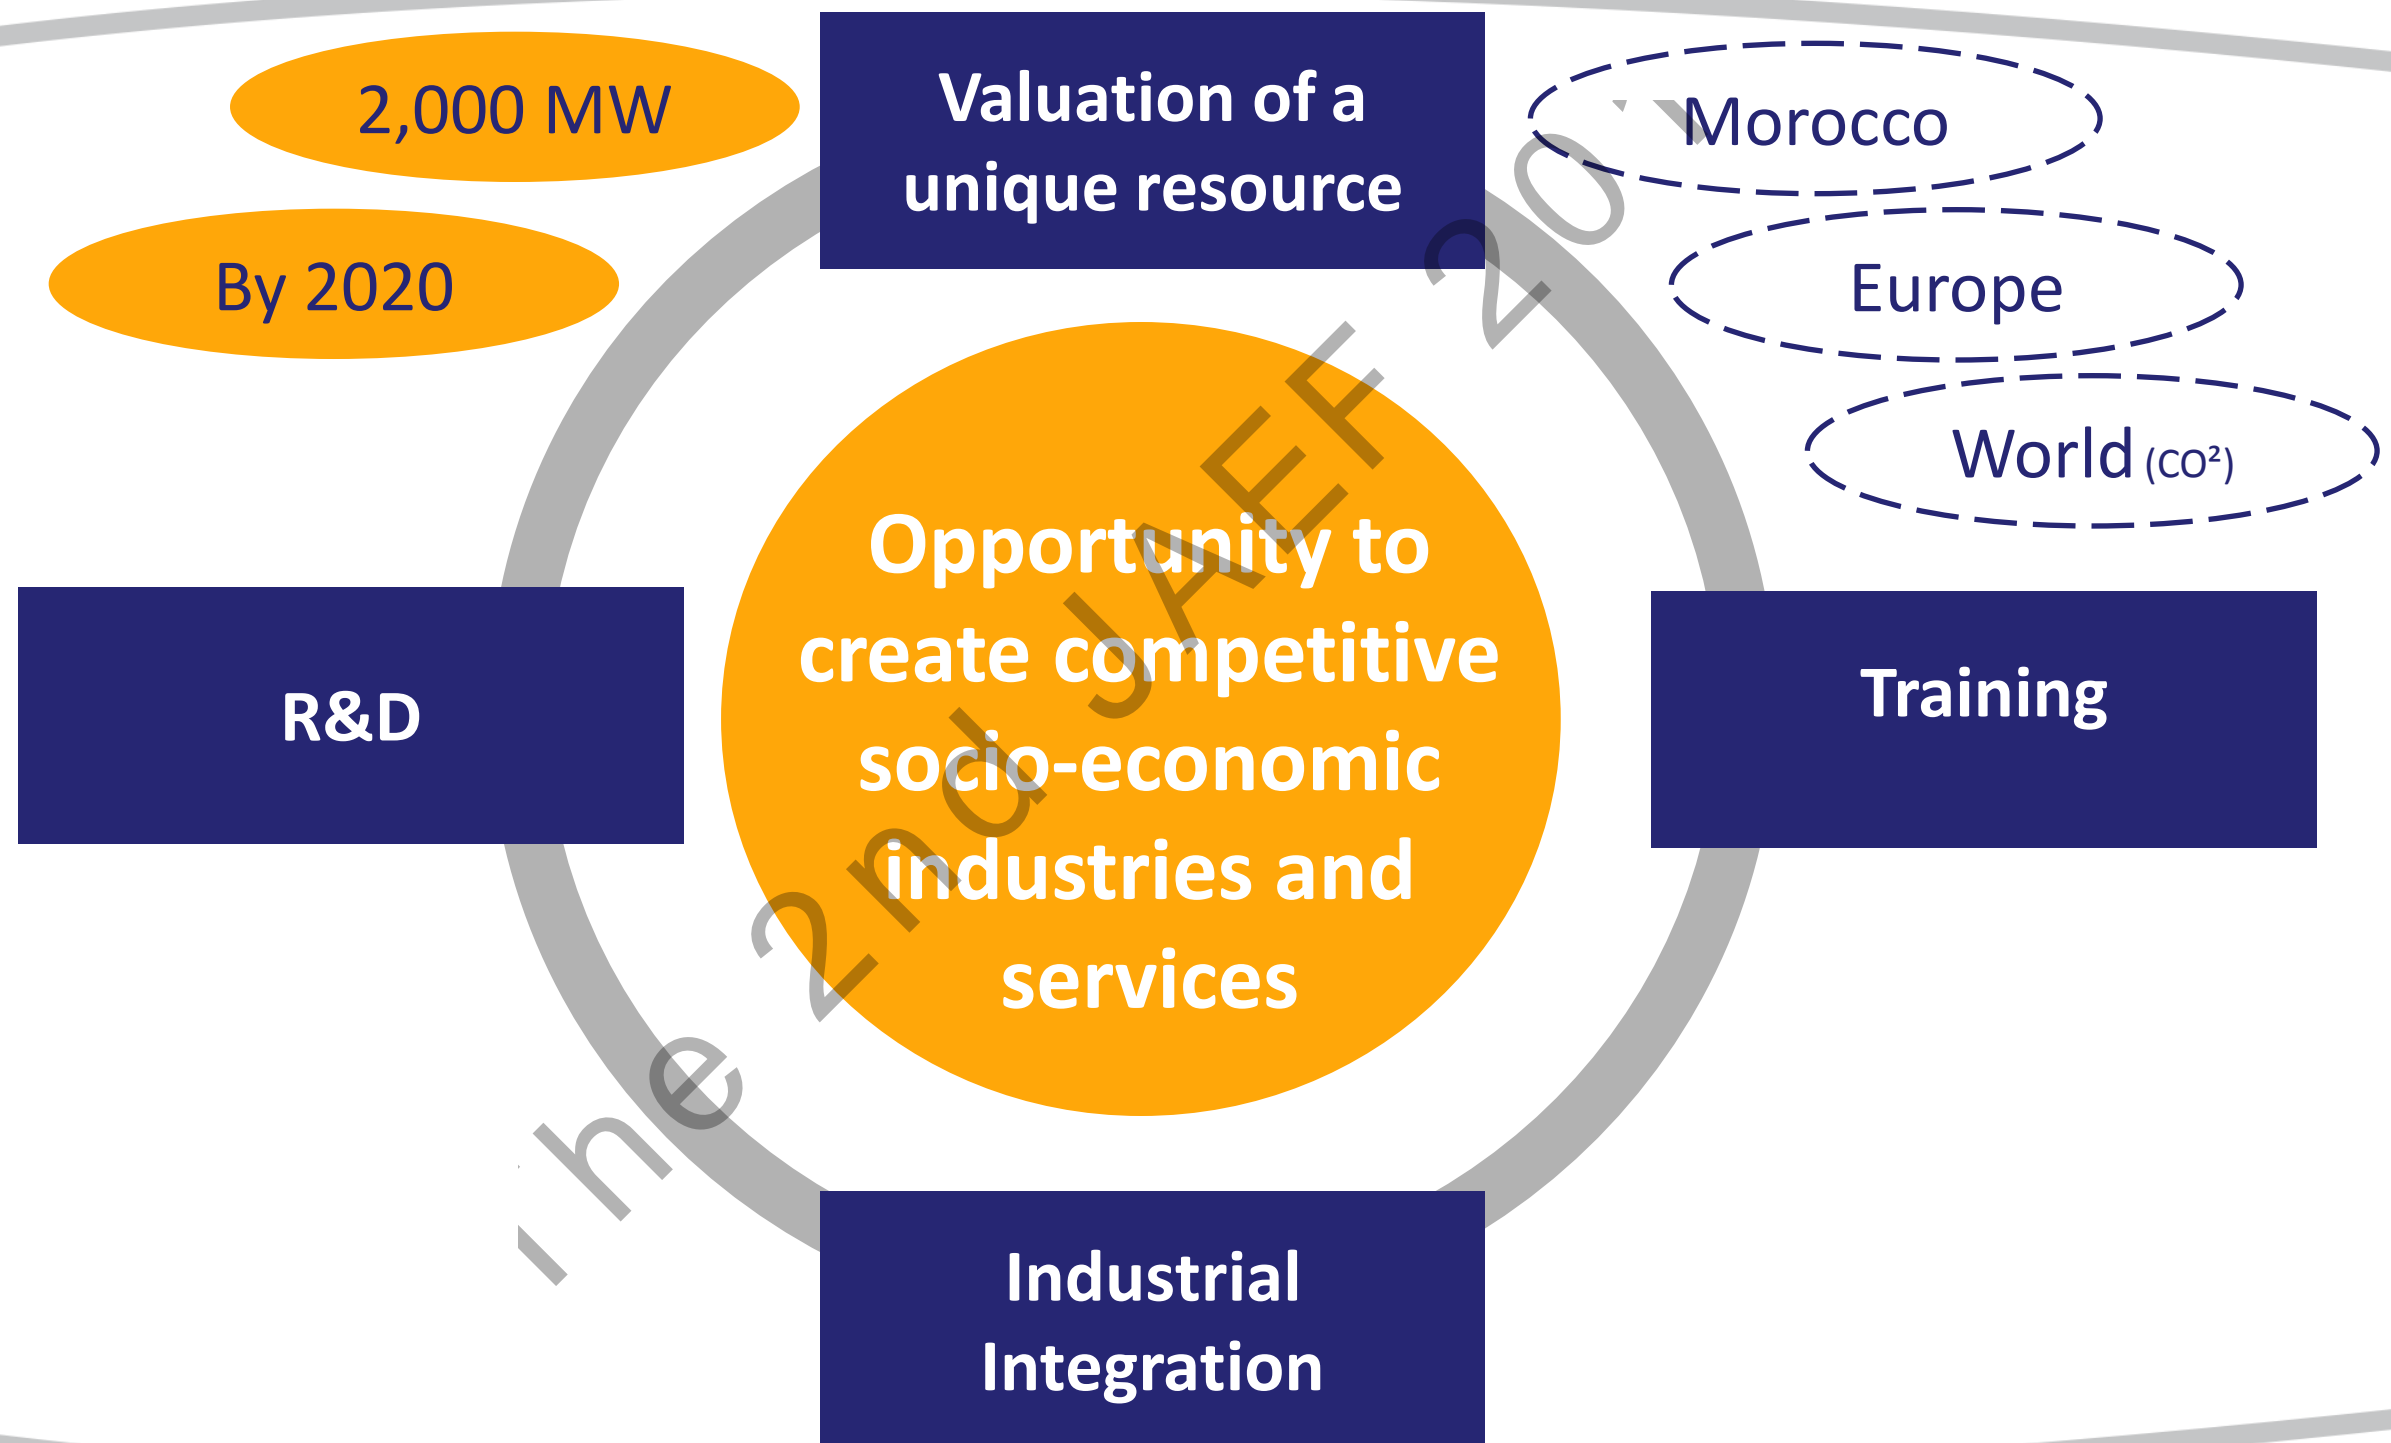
2,000 MW

By 2020

Valuation of a unique resource

Morocco

Europe

World (CO²)

R&D

Opportunity to create competitive socio-economic industries and services

Training

Industrial Integration

The 2nd JAEF 20